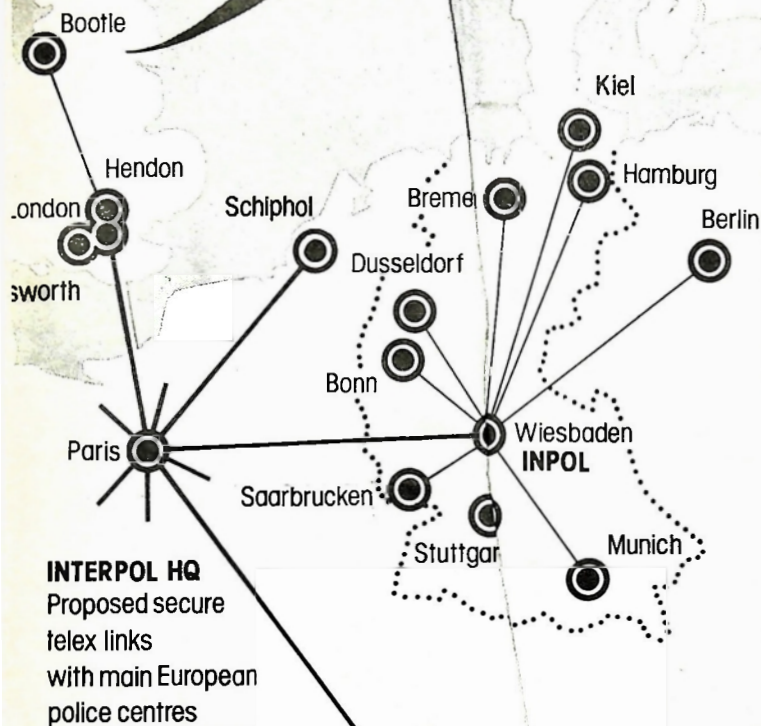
Bootle

Kiel

Hendon

Hamburg

.ondon

Schiphol

Breme

Berlin

Dusseldorf

sworth

Bonn

Paris

Wiesbaden
INPOL

Saarbrucken

Stuttgar

Munich

INTERPOL HQ
Proposed secure telex links with main European police centres